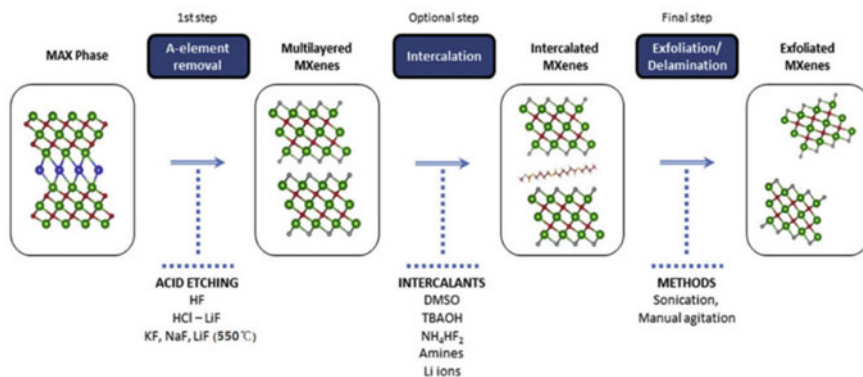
1st step

Optional step

Final step

MAX Phase

A-element removal

Multilayered MXenes

Intercalation

Intercalated MXenes

Exfoliation/ Delamination

Exfoliated MXenes

ACID ETCHING
HF
HCl – LiF
KF, NaF, LiF (550℃)

INTERCALANTS
DMSO
TBAOH
$NH_4HF_2$
Amines
Li ions

METHODS
Sonication,
Manual agitation